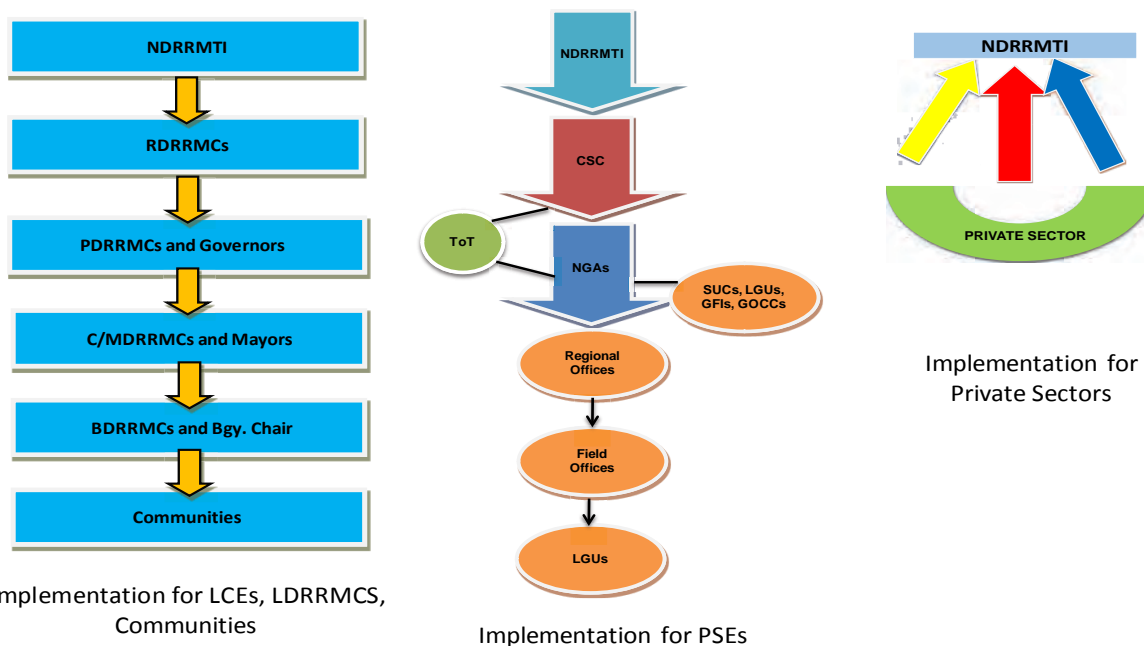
NDRRMTI

RDRRMCs

PDRRMCs and Governors

C/MDRRMCs and Mayors

BDRRMCs and Bgy. Chair

Communities

mplementation for LCEs, LDRRMCS, Communities

NDRRMTI

CSC

ToT

NGAs

SUCs, LGUs, GFIs, GOCCs

Regional Offices

Field Offices

LGUs

Implementation for PSEs

NDRRMTI

PRIVATE SECTOR

Implementation for Private Sectors